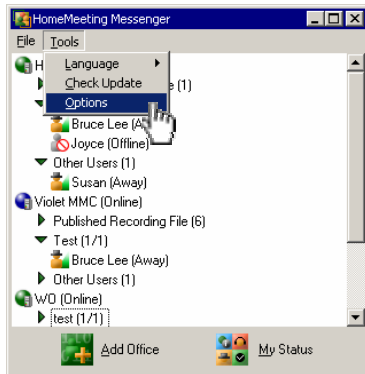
HomeMeeting Messenger
File Tools
Language
Check Update
Options
H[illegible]
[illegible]e (1)
Bruce Lee (A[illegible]
Joyce (Offline)
Other Users (1)
Susan (Away)
Violet MMC (Online)
Published Recording File (6)
Test (1/1)
Bruce Lee (Away)
Other Users (1)
WO (Online)
test (1/1)
Add Office
My Status